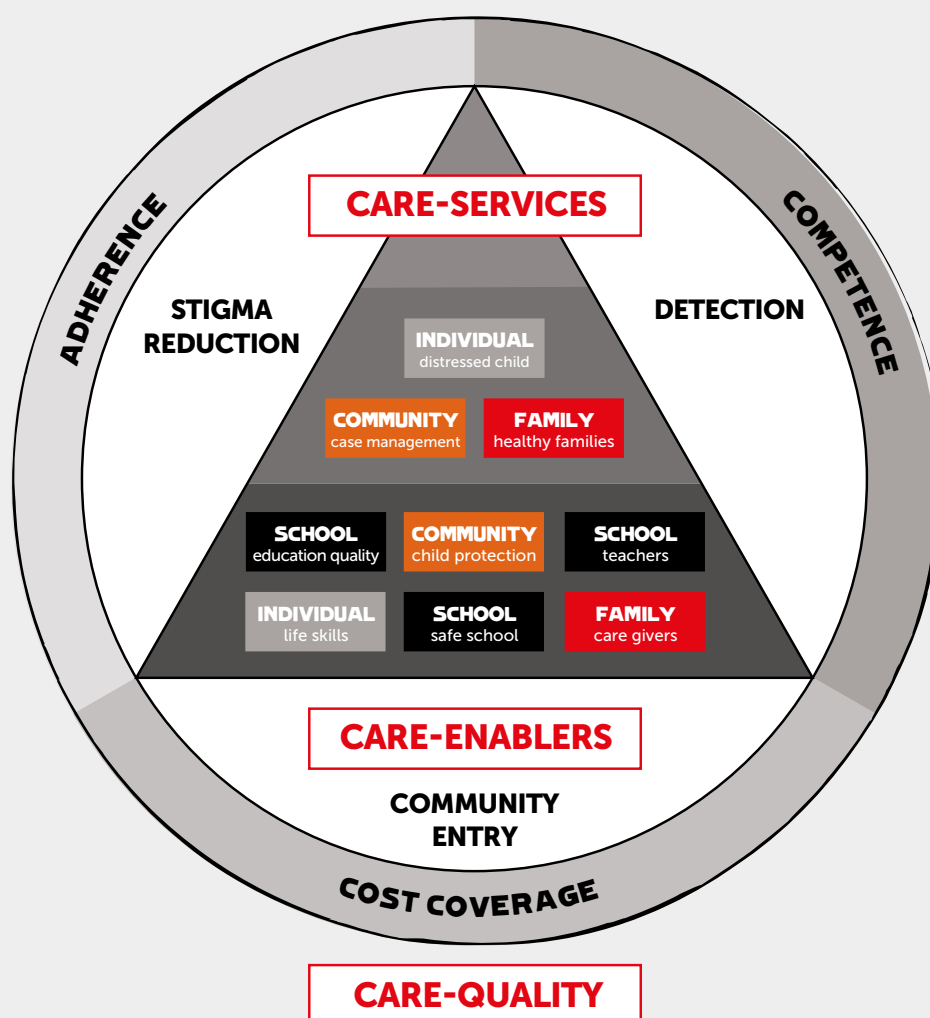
ADHERENCE

COMPETENCE

CARE-SERVICES

STIGMA REDUCTION

DETECTION

INDIVIDUAL
distressed child

COMMUNITY
case management

FAMILY
healthy families

SCHOOL
education quality

COMMUNITY
child protection

SCHOOL
teachers

INDIVIDUAL
life skills

SCHOOL
safe school

FAMILY
care givers

CARE-ENABLERS

COMMUNITY ENTRY

COST COVERAGE

CARE-QUALITY